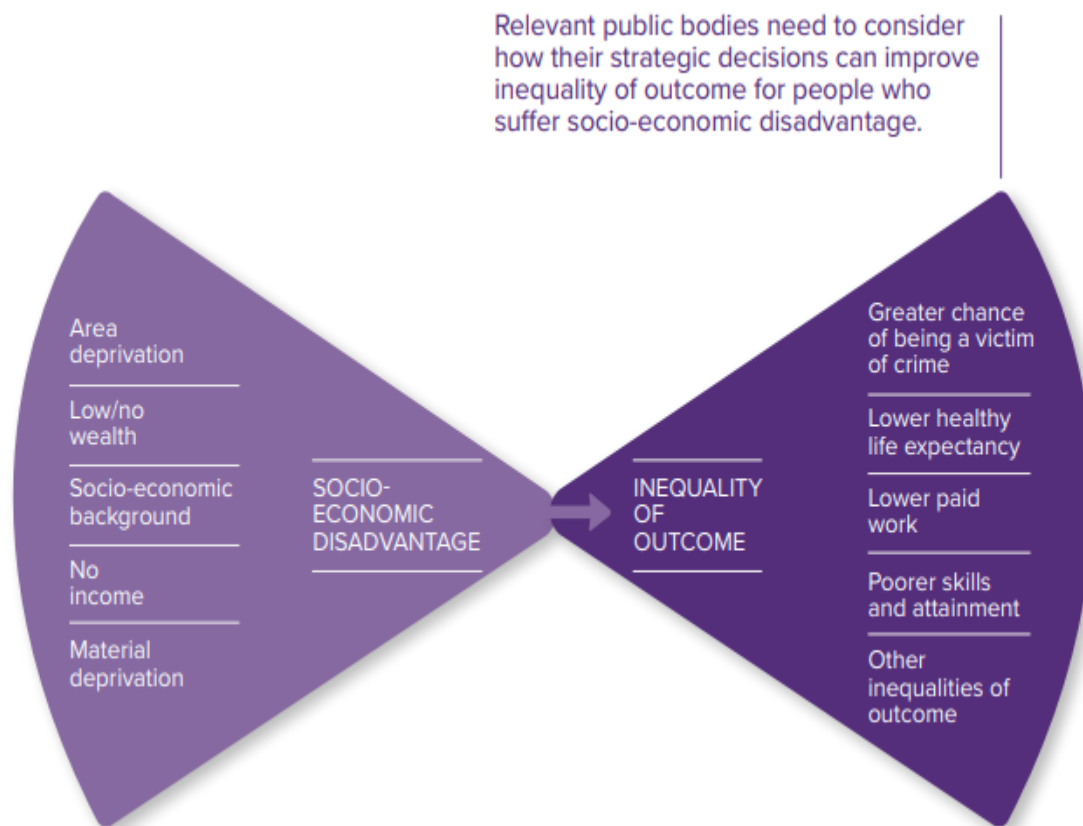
Relevant public bodies need to consider how their strategic decisions can improve inequality of outcome for people who suffer socio-economic disadvantage.

Area deprivation

Low/no wealth

Socio-economic background

No income

Material deprivation

SOCIO-ECONOMIC DISADVANTAGE

INEQUALITY OF OUTCOME

Greater chance of being a victim of crime

Lower healthy life expectancy

Lower paid work

Poorer skills and attainment

Other inequalities of outcome